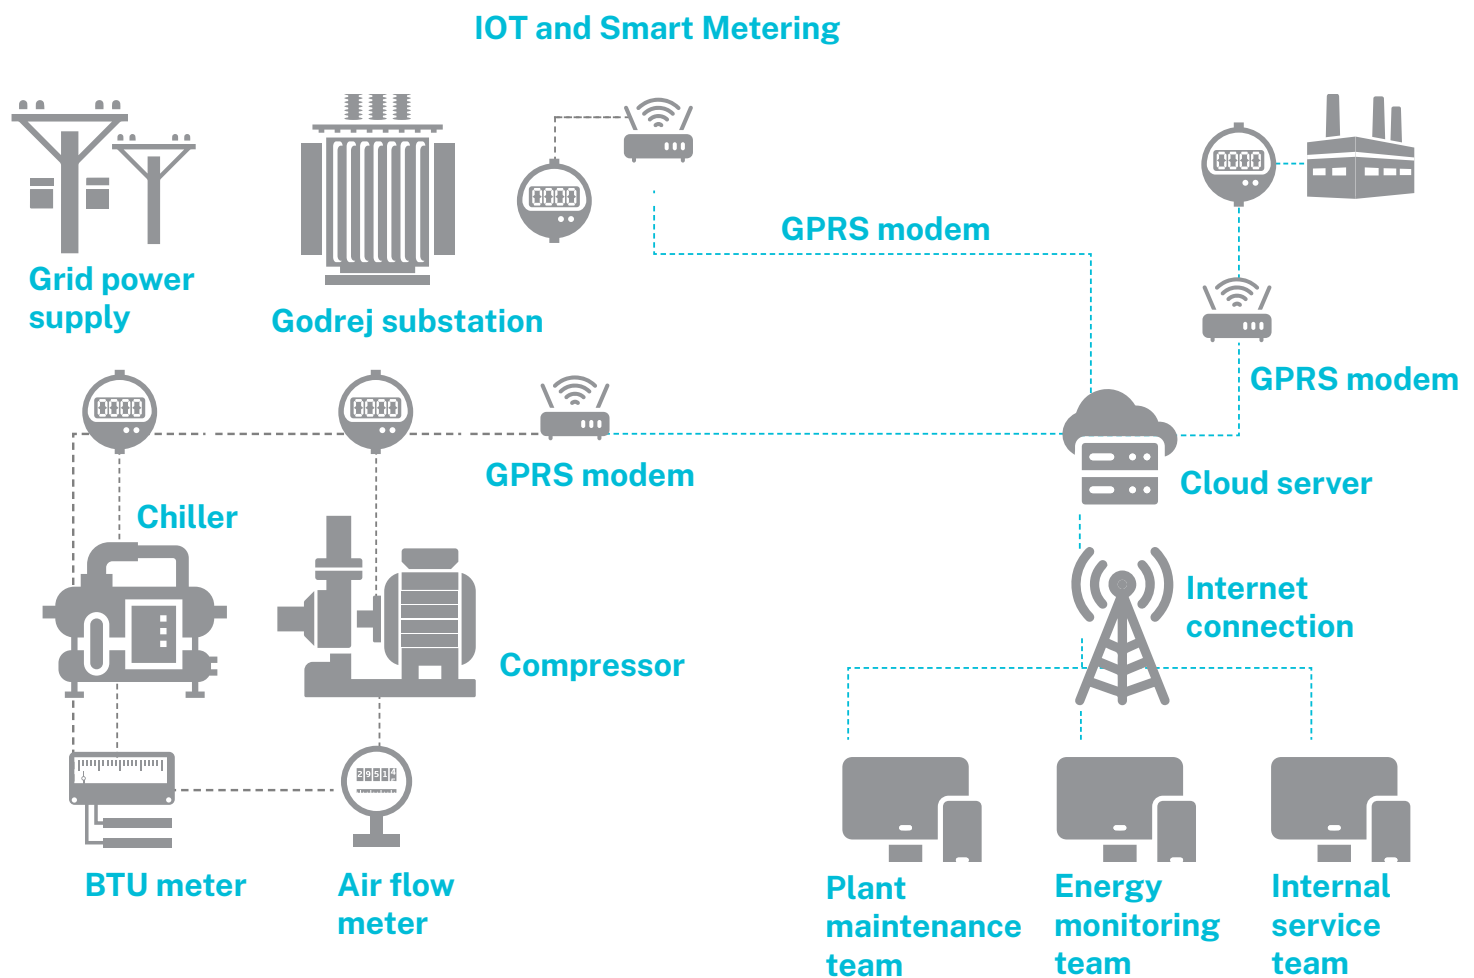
IOT and Smart Metering

Grid power supply

Godrej substation

0000

GPRS modem

0000

GPRS modem

0000

0000

GPRS modem

Cloud server

Chiller

Internet connection

Compressor

29514

BTU meter

Air flow meter

Plant maintenance team

Energy monitoring team

Internal service team